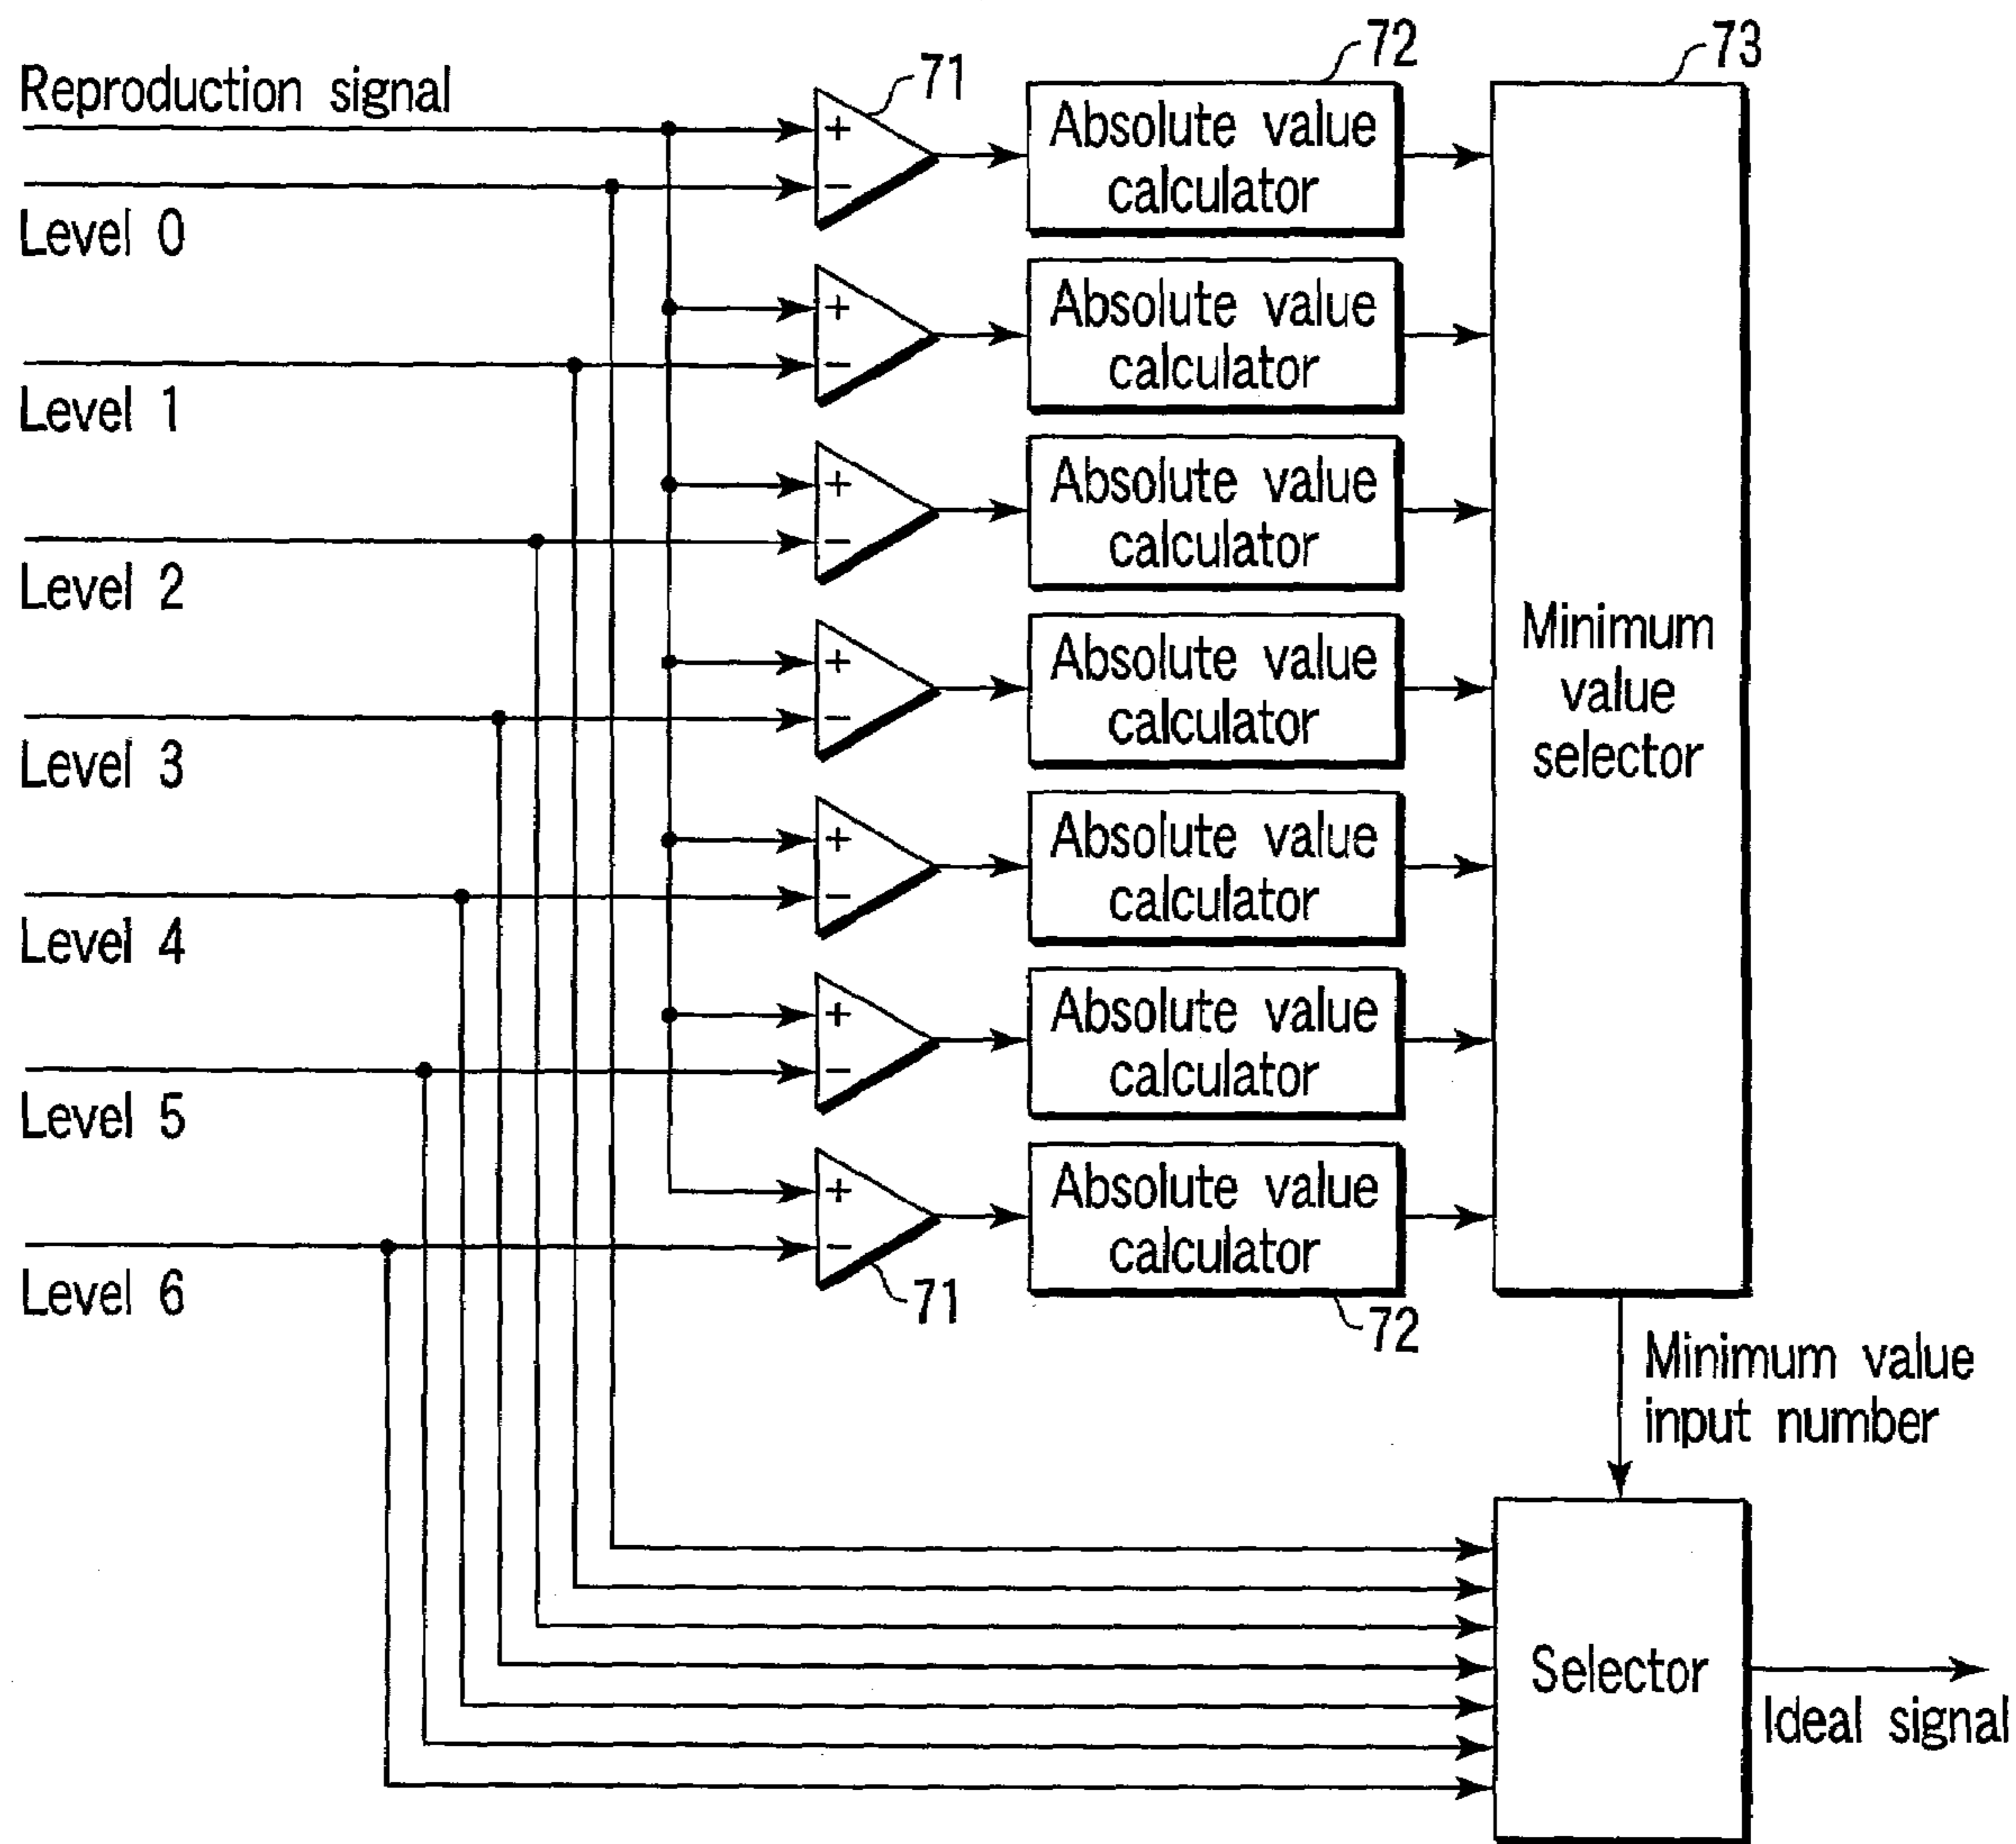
Reproduction signal

Level 0

Level 1

Level 2

Level 3

Level 4

Level 5

Level 6

71

+
−

Absolute value calculator

72

73

+
−

Absolute value calculator

+
−

Absolute value calculator

+
−

Absolute value calculator

+
−

Absolute value calculator

+
−

Absolute value calculator

+
−

Absolute value calculator

71

72

Minimum value selector

Minimum value input number

Selector

Ideal signal